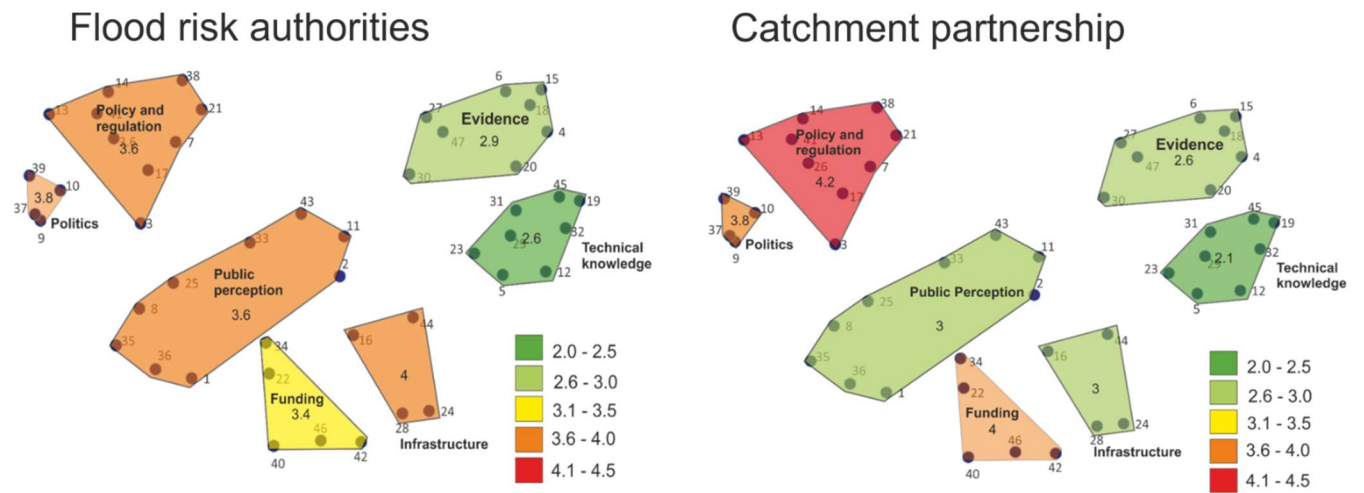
Flood risk authorities

14
38
13
Policy and regulation
21
26
3.6
7
17
3

39
10
3.8
37
Politics
9

43
11
33
Public perception
2
25
8
3.6
35
36
1

6
15
27
Evidence
18
47
2.9
4
20
30

31
45
19
32
23
2.6
29
Technical knowledge
5
12

34
22
Funding
3.4
46
40
42

16
44
4
28
24
Infrastructure

2.0 - 2.5
2.6 - 3.0
3.1 - 3.5
3.6 - 4.0
4.1 - 4.5

Catchment partnership

14
38
13
Policy and regulation
21
26
4.2
7
17
3

39
10
3.8
37
Politics
9

43
11
33
Public Perception
2
25
8
3
35
36
1

6
15
27
Evidence
18
47
2.6
4
20
30

31
45
19
32
23
2.1
29
Technical knowledge
5
12

34
22
Funding
4
46
40
42

16
44
3
28
24
Infrastructure

2.0 - 2.5
2.6 - 3.0
3.1 - 3.5
3.6 - 4.0
4.1 - 4.5